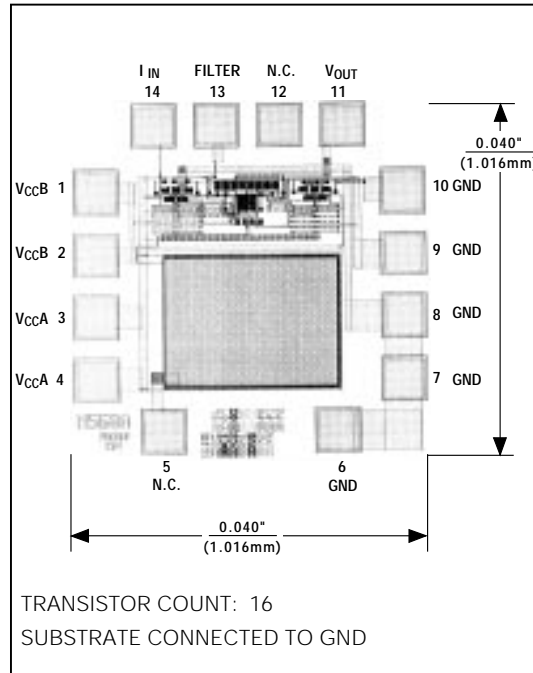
$I_{IN}$
14

FILTER
13

N.C.
12

$V_{OUT}$
11

0.040"
(1.016mm)

$V_{CC}B$ 1

$V_{CC}B$ 2

$V_{CC}A$ 3

$V_{CC}A$ 4

10 GND

9 GND

8 GND

7 GND

15680

5
N.C.

6
GND

0.040"
(1.016mm)

TRANSISTOR COUNT: 16

SUBSTRATE CONNECTED TO GND